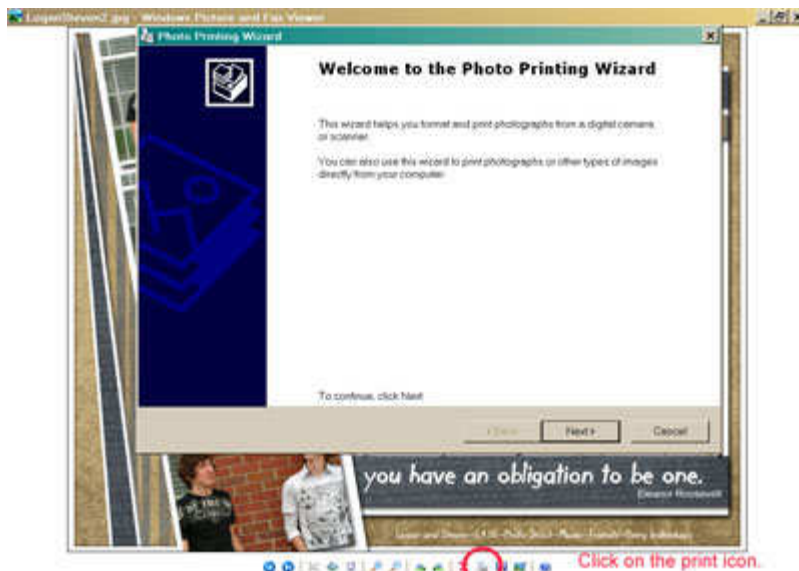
LoganSteven2.jpg - Windows Picture and Fax Viewer

Photo Printing Wizard

Welcome to the Photo Printing Wizard

This wizard helps you format and print photographs from a digital camera or scanner.

You can also use this wizard to print photographs or other types of images directly from your computer.

To continue, click Next.

< Back

Next >

Cancel

you have an obligation to be one.

Eleanor Roosevelt

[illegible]

Click on the print icon.